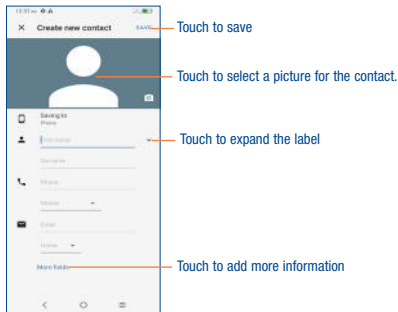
10:37 am

× Create new contact SAVE

Saving to
Phone

First name

Surname

Phone

Mobile

Email

Home

More fields

Touch to save

Touch to select a picture for the contact.

Touch to expand the label

Touch to add more information